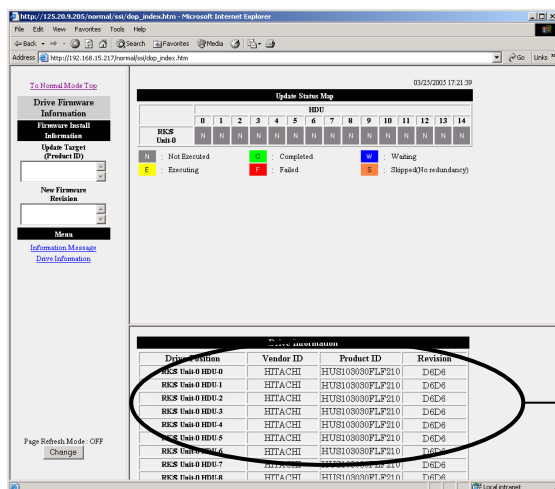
http://125.20.9.205/normal/ssi/dop_index.htm - Microsoft Internet Explorer

File Edit View Favorites Tools Help

Back Search Favorites Media

Address http://192.168.15.217/normal/ssi/dop_index.htm

Go Links

To Normal Mode Top

Drive Firmware Information

Firmware Install Information

Update Target (Product ID)

New Firmware Revision

Menu

Information Message

Drive Information

Page Refresh Mode : OFF

Change

03/25/2005 17:21:39

Update Status Map

| | HDU | | | | | | | | | | | | | | |
|---|---|---|---|---|---|---|---|---|---|---|---|---|---|---|---|
| | 0 | 1 | 2 | 3 | 4 | 5 | 6 | 7 | 8 | 9 | 10 | 11 | 12 | 13 | 14 |
| RKS Unit-0 | N | N | N | N | N | N | N | N | N | N | N | N | N | N | N |

N : Not Executed
C : Completed
W : Waiting
E : Executing
F : Failed
S : Skipped(No redundancy)

Drive Information

| Drive Position | Vendor ID | Product ID | Revision |
|---|---|---|---|
| RKS Unit-0 HDU-0 | HITACHI | HUS103030FLF210 | D6D6 |
| RKS Unit-0 HDU-1 | HITACHI | HUS103030FLF210 | D6D6 |
| RKS Unit-0 HDU-2 | HITACHI | HUS103030FLF210 | D6D6 |
| RKS Unit-0 HDU-3 | HITACHI | HUS103030FLF210 | D6D6 |
| RKS Unit-0 HDU-4 | HITACHI | HUS103030FLF210 | D6D6 |
| RKS Unit-0 HDU-5 | HITACHI | HUS103030FLF210 | D6D6 |
| RKS Unit-0 HDU-6 | HITACHI | HUS103030FLF210 | D6D6 |
| RKS Unit-0 HDU-7 | HITACHI | HUS103030FLF210 | D6D6 |
| RKS Unit-0 HDU-8 | HITACHI | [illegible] | D6D6 |

Local intranet